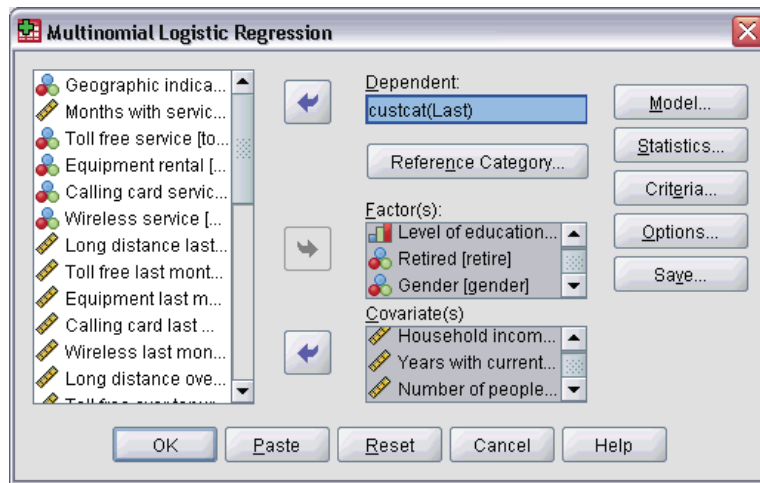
Multinomial Logistic Regression

Geographic indica...
Months with servic...
Toll free service [to...
Equipment rental [...
Calling card servic...
Wireless service [...
Long distance last...
Toll free last mont...
Equipment last m...
Calling card last ...
Wireless last mon...
Long distance ove...
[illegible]

Dependent:
custcat(Last)

Reference Category...

Factor(s):
Level of education...
Retired [retire]
Gender [gender]

Covariate(s)
Household incom...
Years with current...
Number of people...

Model...
Statistics...
Criteria...
Options...
Save...

OK
Paste
Reset
Cancel
Help